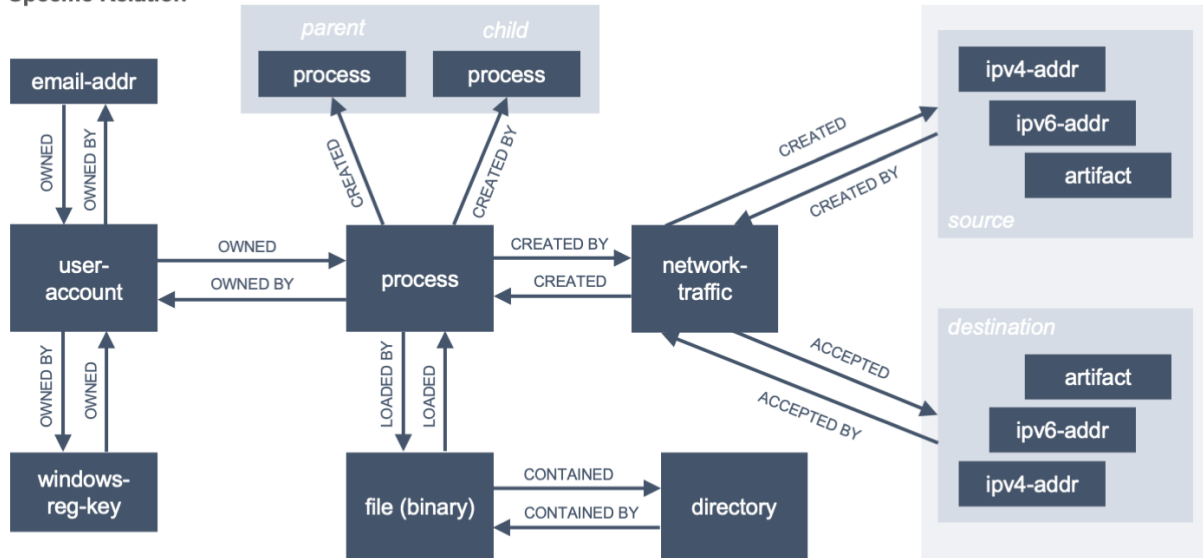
Specific Relation

parent
process

child
process

email-addr

OWNED
OWNED BY

CREATED
CREATED BY

user-account

OWNED
OWNED BY

process

CREATED BY
CREATED

network-traffic

CREATED
CREATED BY

ipv4-addr
ipv6-addr
artifact
source

OWNED BY
OWNED

LOADED BY
LOADED

ACCEPTED
ACCEPTED BY

destination
artifact
ipv6-addr
ipv4-addr

windows-reg-key

file (binary)

CONTAINED
CONTAINED BY

directory